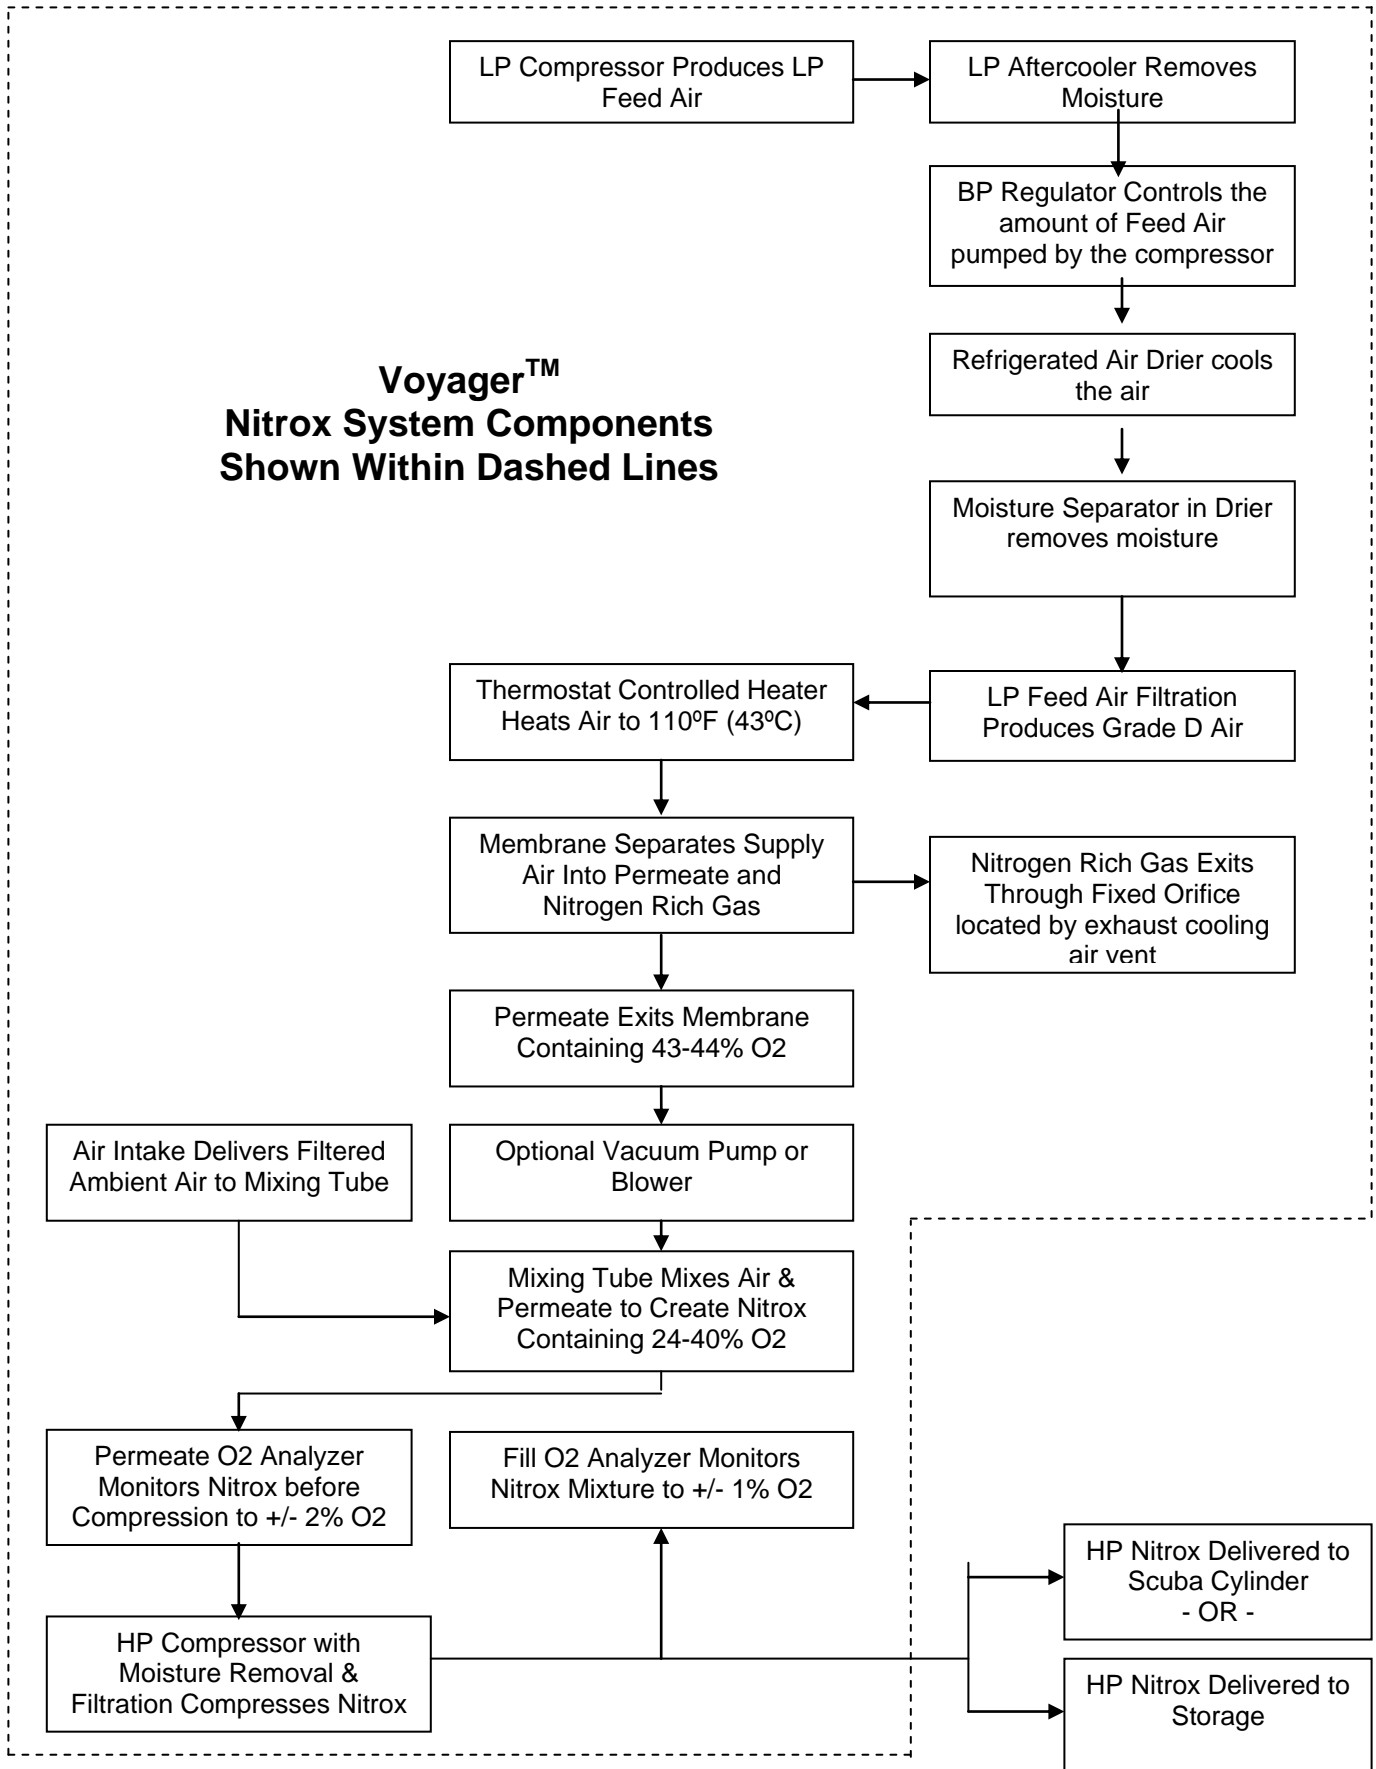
LP Compressor Produces LP Feed Air

LP Aftercooler Removes Moisture

BP Regulator Controls the amount of Feed Air pumped by the compressor

Refrigerated Air Drier cools the air

Moisture Separator in Drier removes moisture

Voyager$^{TM}$
Nitrox System Components Shown Within Dashed Lines

LP Feed Air Filtration Produces Grade D Air

Thermostat Controlled Heater Heats Air to 110ºF (43ºC)

Membrane Separates Supply Air Into Permeate and Nitrogen Rich Gas

Nitrogen Rich Gas Exits Through Fixed Orifice located by exhaust cooling air vent

Permeate Exits Membrane Containing 43-44% O2

Air Intake Delivers Filtered Ambient Air to Mixing Tube

Optional Vacuum Pump or Blower

Mixing Tube Mixes Air & Permeate to Create Nitrox Containing 24-40% O2

Permeate O2 Analyzer Monitors Nitrox before Compression to +/- 2% O2

Fill O2 Analyzer Monitors Nitrox Mixture to +/- 1% O2

HP Compressor with Moisture Removal & Filtration Compresses Nitrox

HP Nitrox Delivered to Scuba Cylinder
- OR -

HP Nitrox Delivered to Storage